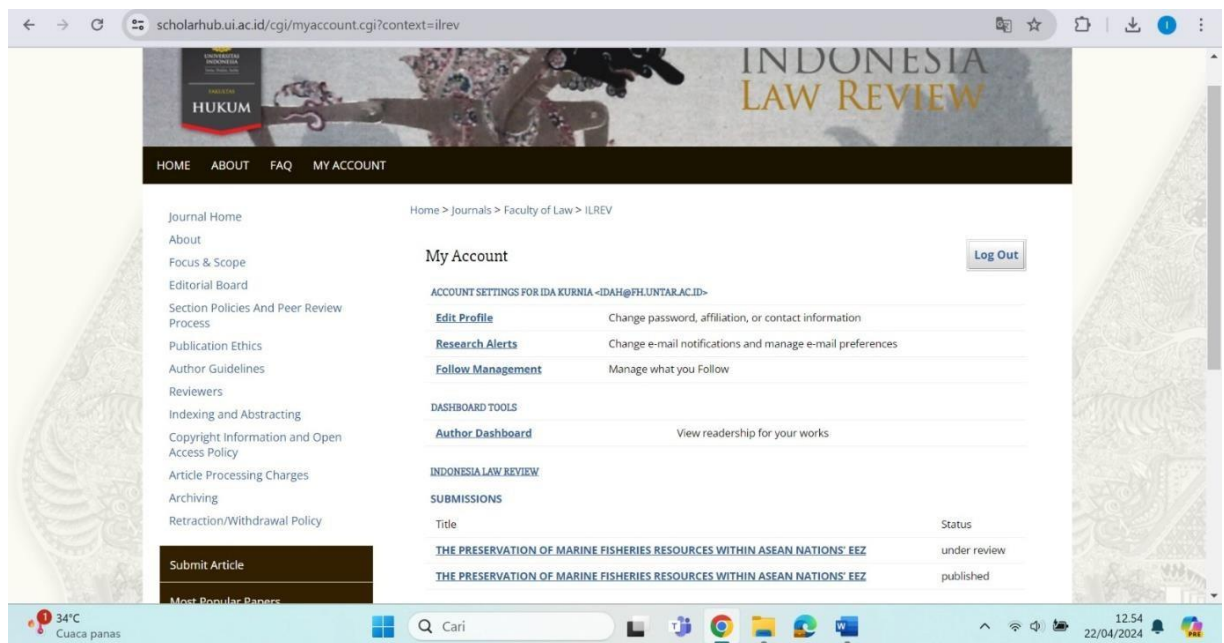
scholarhub.ui.ac.id/cgi/myaccount.cgi?context=ilrev

HUKUM

INDONESIA LAW REVIEW

HOME ABOUT FAQ MY ACCOUNT

Journal Home
About
Focus & Scope
Editorial Board
Section Policies And Peer Review Process
Publication Ethics
Author Guidelines
Reviewers
Indexing and Abstracting
Copyright Information and Open Access Policy
Article Processing Charges
Archiving
Retraction/Withdrawal Policy

Submit Article

Most Popular Papers

Home > Journals > Faculty of Law > ILREV

My Account

Log Out

ACCOUNT SETTINGS FOR IDA KURNIA <IDAH@FH.UNTAR.AC.ID>

| | |
|---|---|
| Edit Profile | Change password, affiliation, or contact information |
| Research Alerts | Change e-mail notifications and manage e-mail preferences |
| Follow Management | Manage what you Follow |

DASHBOARD TOOLS

| | |
|---|---|
| Author Dashboard | View readership for your works |

INDONESIA LAW REVIEW

SUBMISSIONS

| Title | Status |
|---|---|
| THE PRESERVATION OF MARINE FISHERIES RESOURCES WITHIN ASEAN NATIONS' EEZ | under review |
| THE PRESERVATION OF MARINE FISHERIES RESOURCES WITHIN ASEAN NATIONS' EEZ | published |

34°C
Cuaca panas
Cari
12.54
22/04/2024